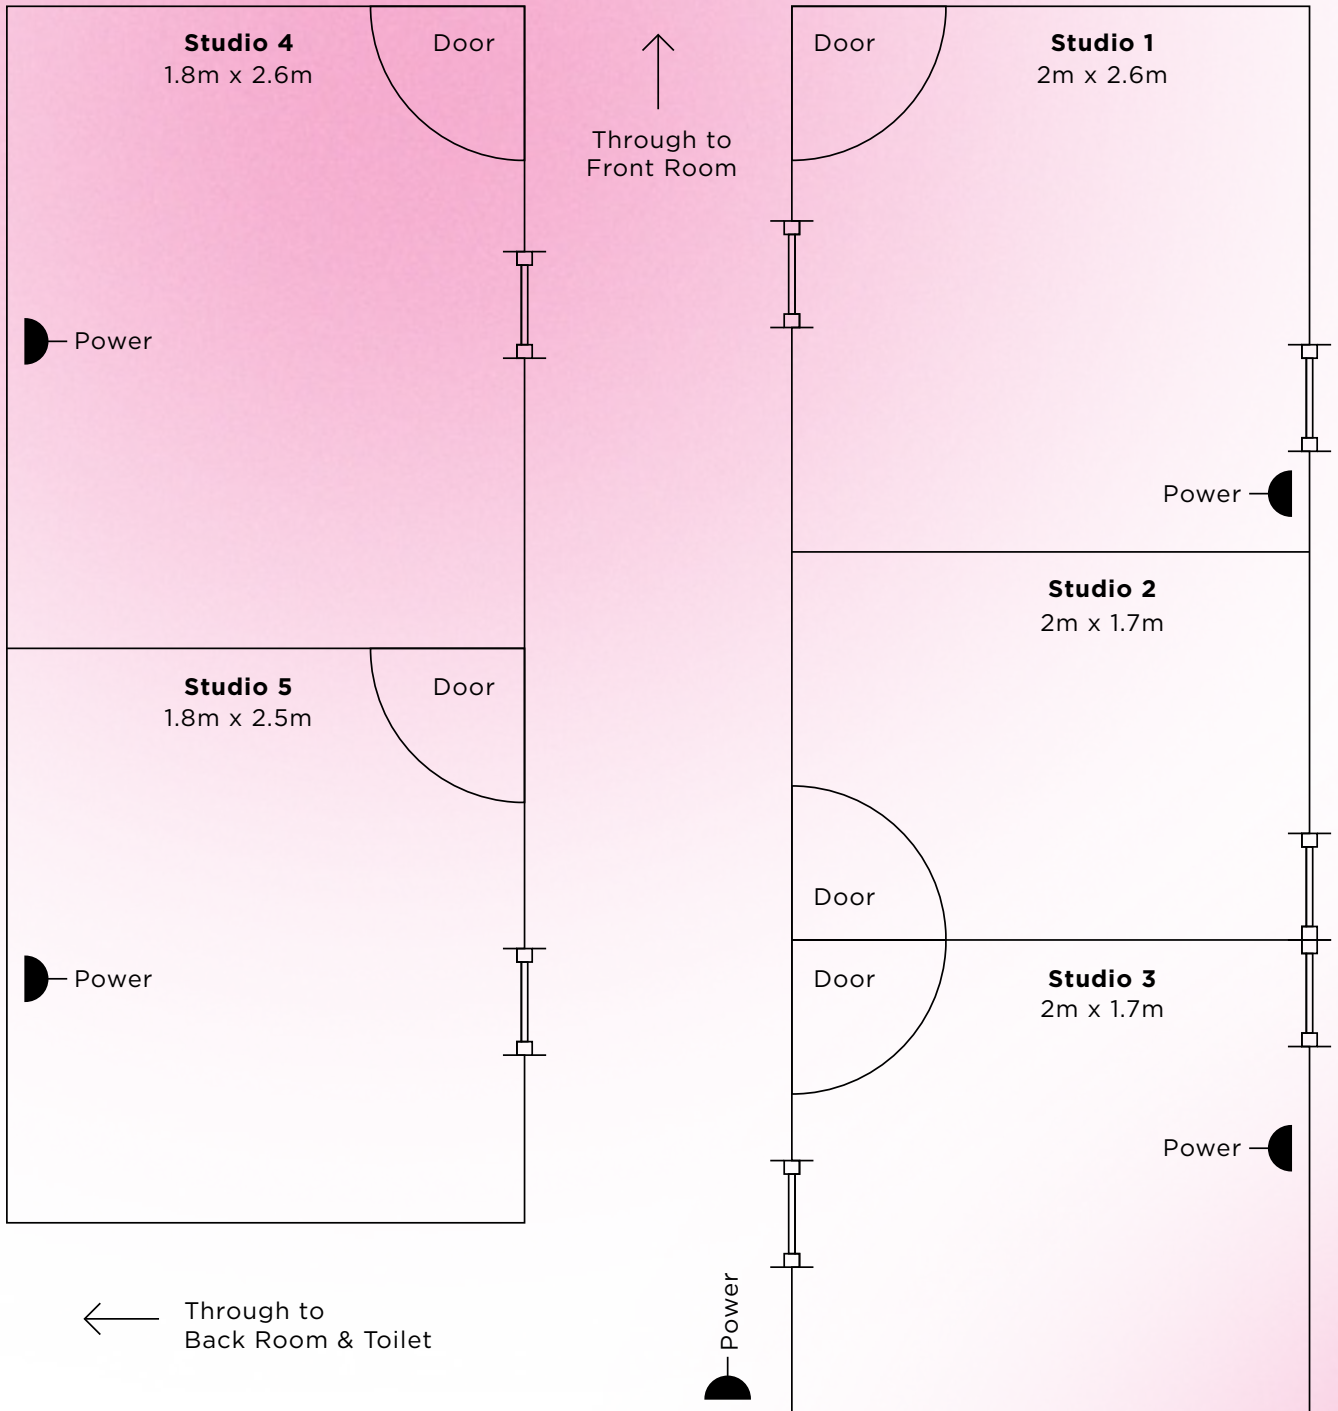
Studio 4
1.8m x 2.6m

Door

Through to
Front Room

Door

Studio 1
2m x 2.6m

Power

Power

Studio 2
2m x 1.7m

Studio 5
1.8m x 2.5m

Door

Door

Power

Door

Studio 3
2m x 1.7m

Power

Through to
Back Room & Toilet

Power